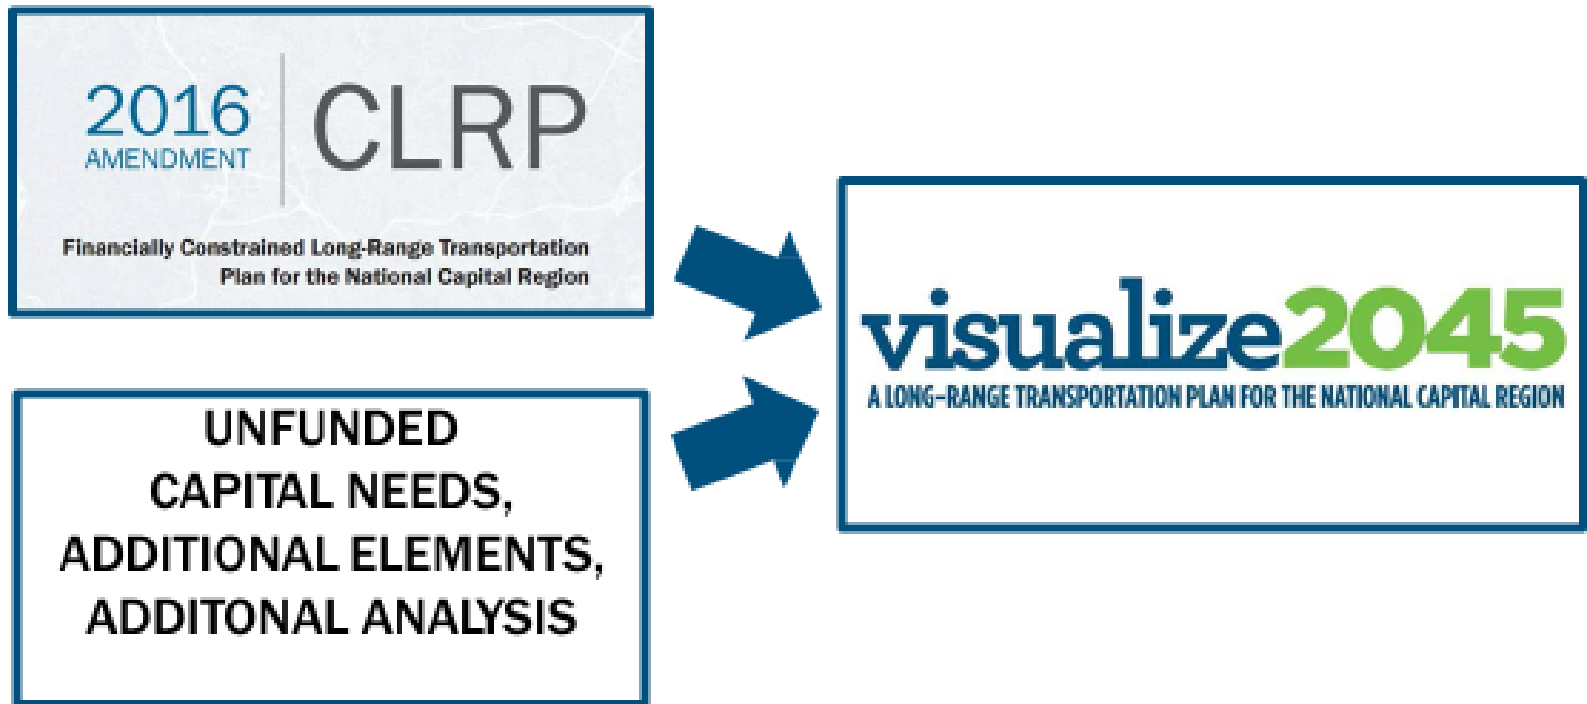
2016 AMENDMENT

CLRP

Financially Constrained Long-Range Transportation Plan for the National Capital Region

UNFUNDED CAPITAL NEEDS, ADDITIONAL ELEMENTS, ADDITONAL ANALYSIS

visualize2045

A LONG-RANGE TRANSPORTATION PLAN FOR THE NATIONAL CAPITAL REGION